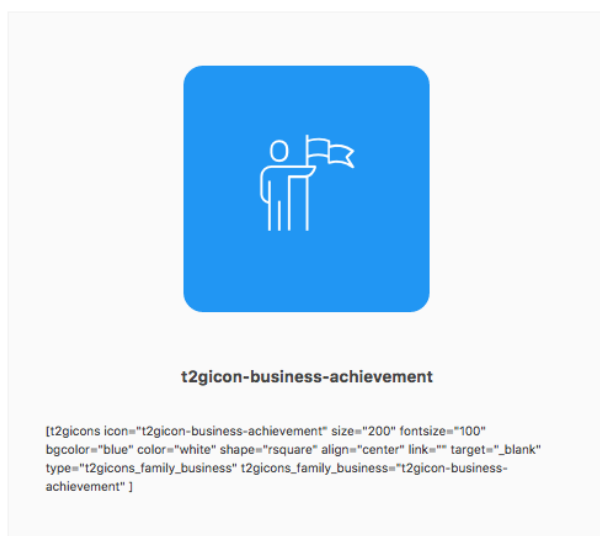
t2gicon-business-achievement

[t2gicons icon="t2gicon-business-achievement" size="200" fontsize="100" bgcolor="blue" color="white" shape="rsquare" align="center" link="" target="_blank" type="t2gicons_family_business" t2gicons_family_business="t2gicon-business-achievement" ]